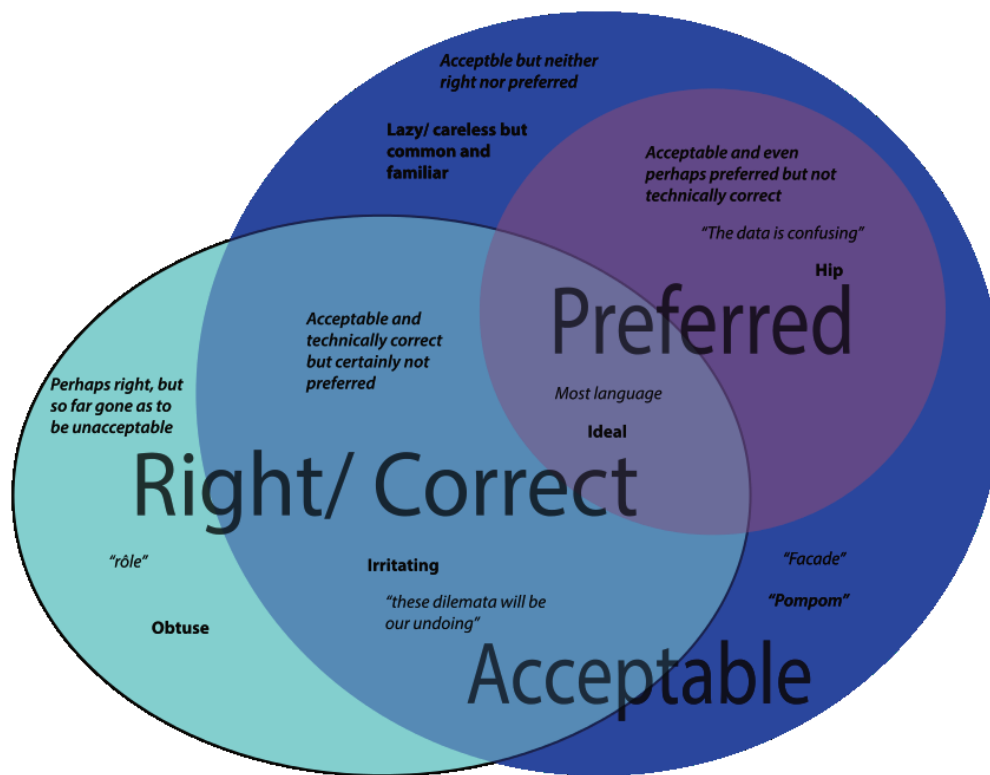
Acceptble but neither right nor preferred

Lazy/ careless but common and familiar

Acceptable and even perhaps preferred but not technically correct

"The data is confusing"

Hip

Preferred

Acceptable and technically correct but certainly not preferred

Perhaps right, but so far gone as to be unacceptable

Most language

Ideal

Right/ Correct

"rôle"

Irritating

"Facade"

"Pompom"

Obtuse

"these dilemata will be our undoing"

Acceptable